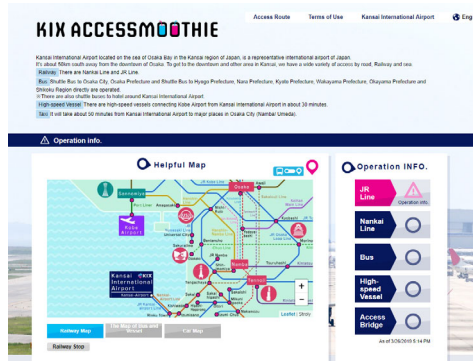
KIX ACCESSMOOTHIE

Access Route Terms of Use Kansai International Airport Eng

Kansai International Airport located on the sea of Osaka Bay in the Kansai region of Japan, is a representative international airport of Japan. It's about 50km south away from the downtown of Osaka. To get to the downtown and other area in Kansai, we have a wide variety of access by road, Railway and sea.

Railway There are Nankai Line and JR Line.

Bus Shuttle Bus to Osaka City, Osaka Prefecture and Shuttle Bus to Hyogo Prefecture, Nara Prefecture, Kyoto Prefecture, Wakayama Prefecture, Okayama Prefecture and Shikoku Region directly are operated.

※There are also shuttle buses to hotel around Kansai International Airport.

High-speed Vessel There are high-speed vessels connecting Kobe Airport from Kansai International Airport in about 30 minutes.

Taxi It will take about 50 minutes from Kansai International Airport to major places in Osaka City (Namba/ Umeda).

Operation info.

Helpful Map

Sannomiya

Osaka

Kobe Airport

Namba

Kansai International Airport

+

−

Leaflet | Stroly

Railway Map The Map of Bus and Vessel Car Map

Railway Stop

Operation INFO.

JR Line Operation info.

Nankai Line

Bus

High-speed Vessel

Access Bridge

as of 3/26/2019 5:14 PM